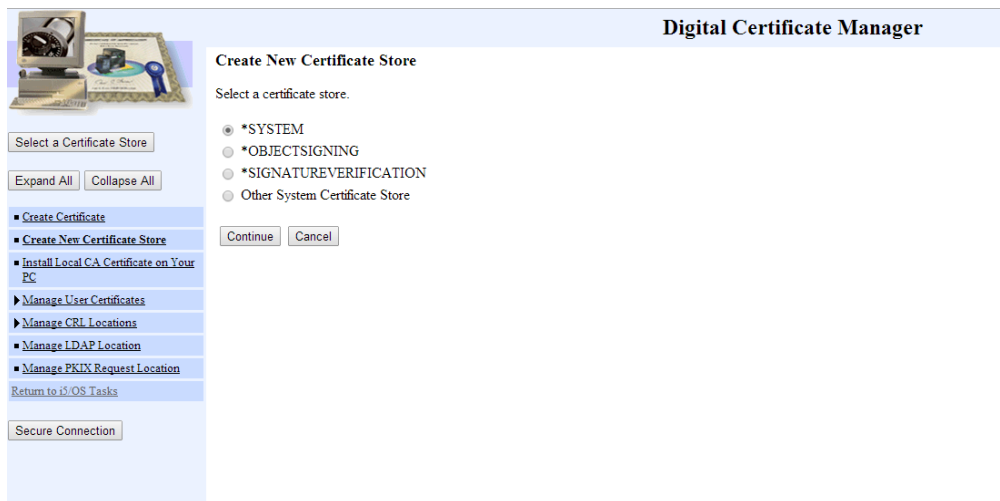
Digital Certificate Manager

Select a Certificate Store

Expand All | Collapse All

Create Certificate
Create New Certificate Store
Install Local CA Certificate on Your PC
Manage User Certificates
Manage CRL Locations
Manage LDAP Location
Manage PKIX Request Location
Return to i5/OS Tasks

Secure Connection

Create New Certificate Store

Select a certificate store.

*SYSTEM
*OBJECTSIGNING
*SIGNATUREVERIFICATION
Other System Certificate Store

Continue | Cancel